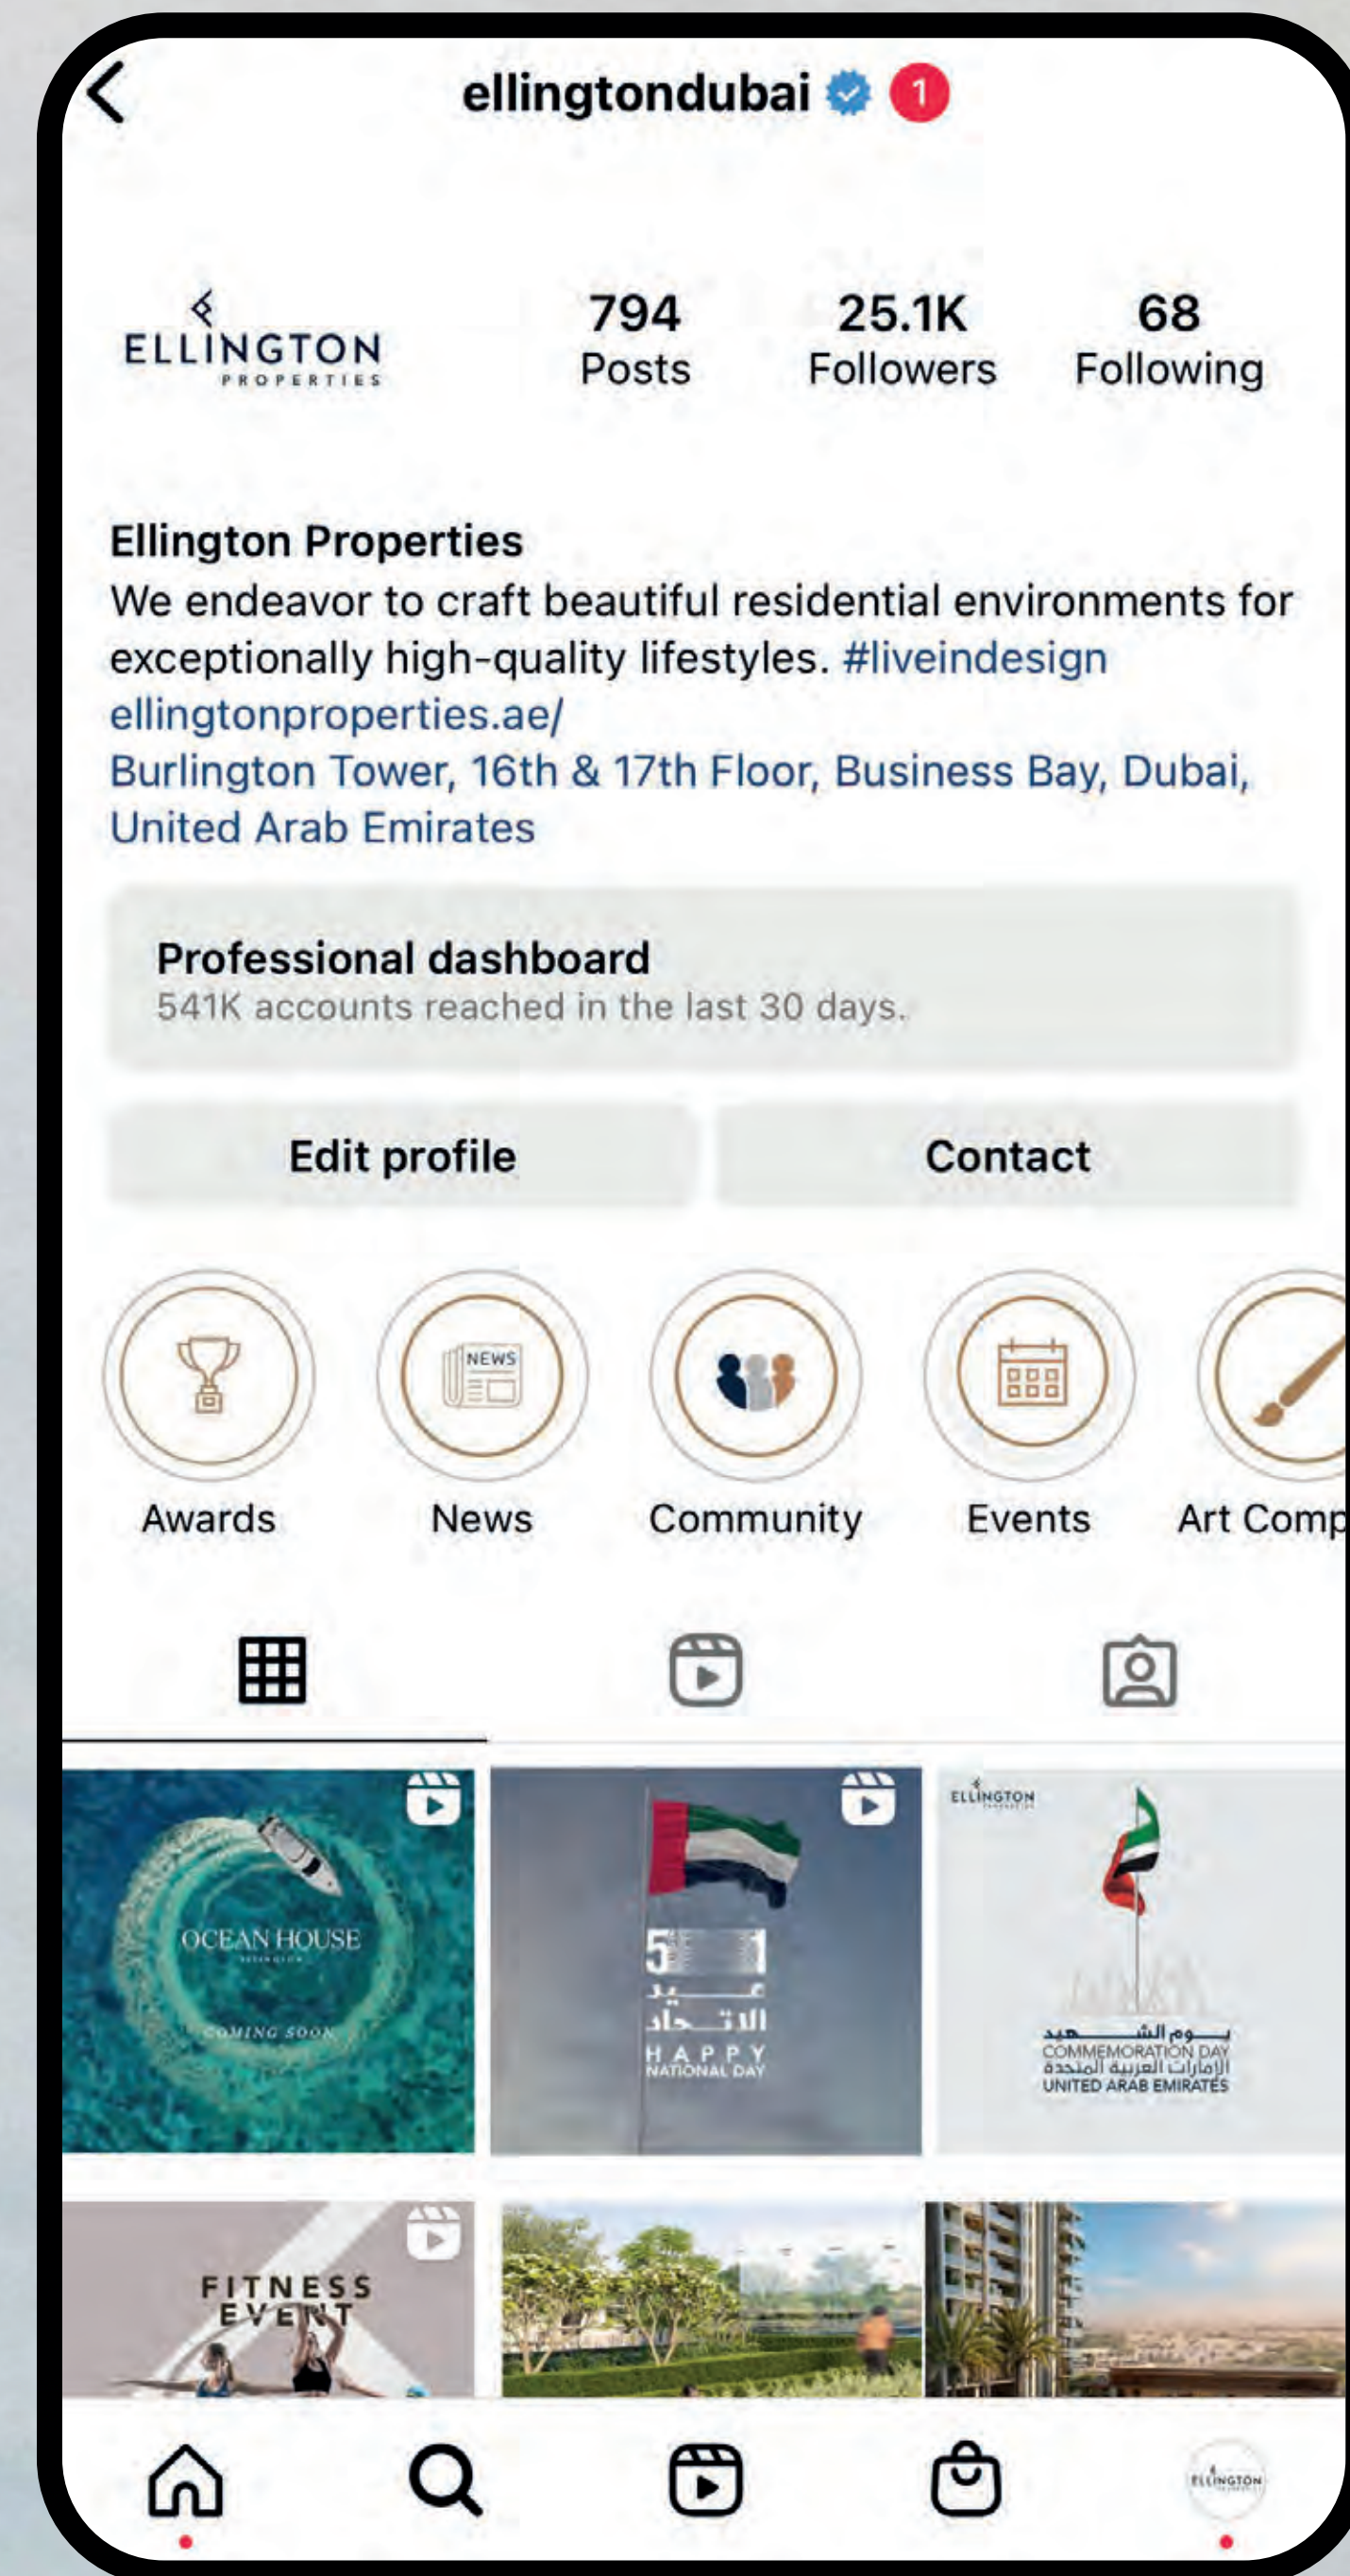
ellingtondubai 1

ELLINGTON PROPERTIES

794 Posts
25.1K Followers
68 Following

Ellington Properties
We endeavor to craft beautiful residential environments for exceptionally high-quality lifestyles. #liveindesign
ellingtonproperties.ae/
Burlington Tower, 16th & 17th Floor, Business Bay, Dubai, United Arab Emirates

Professional dashboard
541K accounts reached in the last 30 days.

Edit profile
Contact

NEWS

Awards
News
Community
Events
Art Comp

OCEAN HOUSE
COMING SOON

5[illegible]1
عيد الاتحاد
HAPPY NATIONAL DAY

ELLINGTON
يوم الشهيد
COMMEMORATION DAY
الإمارات العربية المتحدة
UNITED ARAB EMIRATES

FITNESS EVENT

ELLINGTON